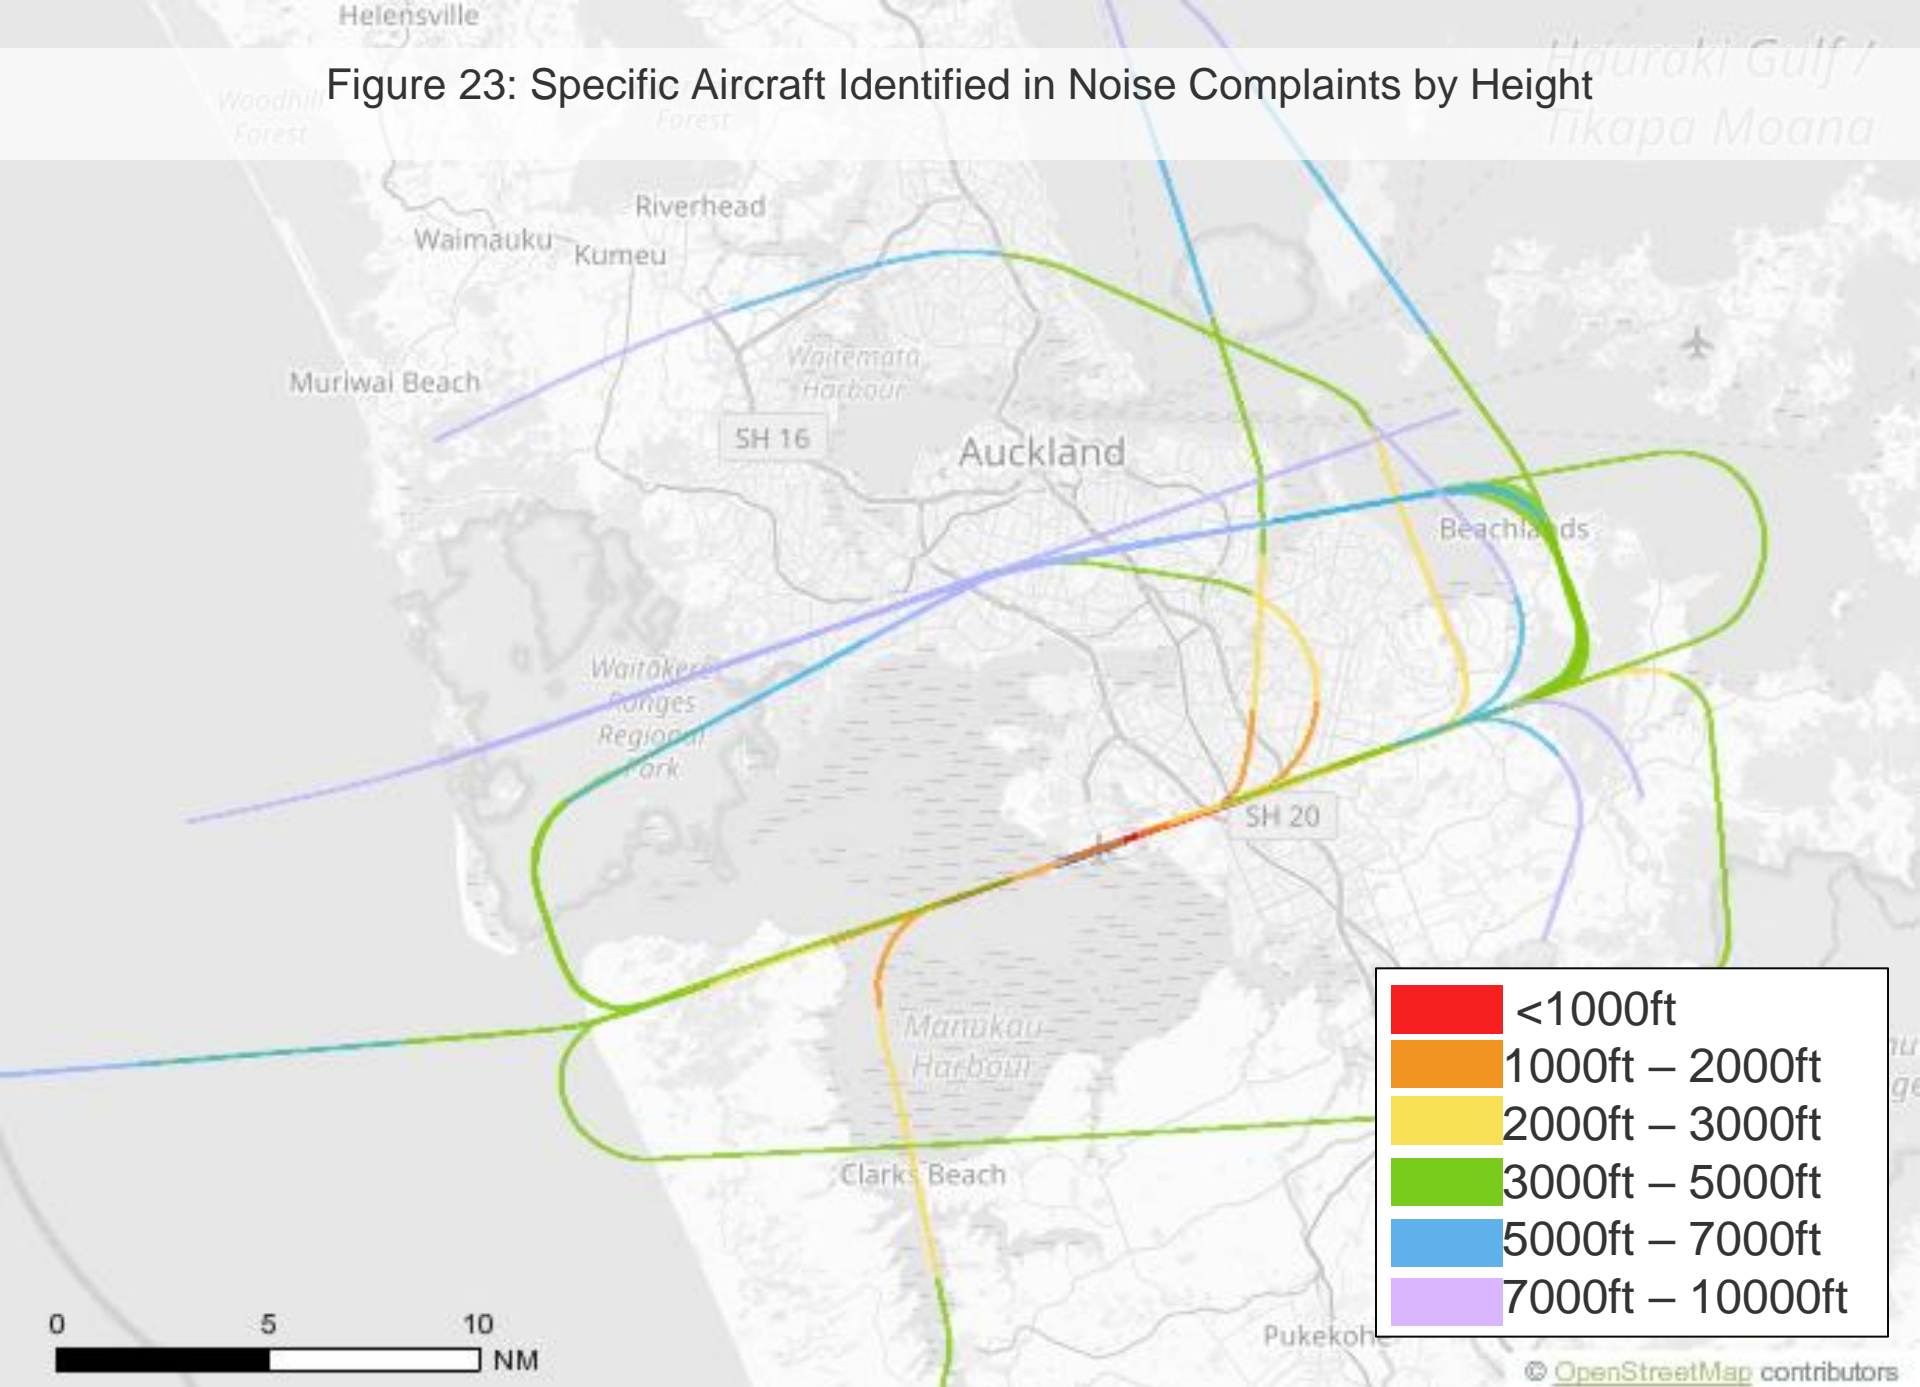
Figure 23: Specific Aircraft Identified in Noise Complaints by Height

Helensville
Woodhill Forest
Forest
Hauraki Gulf / Tikapa Moana
Riverhead
Waimauku
Kumeu
Muriwai Beach
Waitemata Harbour
SH 16
Auckland
Beachlands
Waitakere Ranges Regional Park
SH 20
Manukau Harbour
Clarks Beach
Pukekohe

| | |
|---|---|
| | <1000ft |
| | 1000ft – 2000ft |
| | 2000ft – 3000ft |
| | 3000ft – 5000ft |
| | 5000ft – 7000ft |
| | 7000ft – 10000ft |

0 5 10 NM

© OpenStreetMap contributors